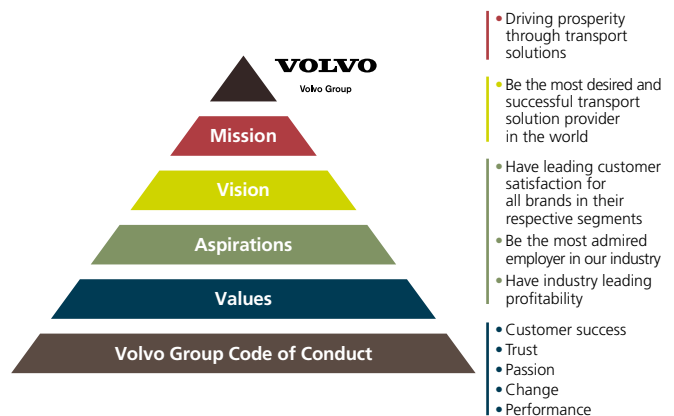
VOLVO
Volvo Group

Mission

Vision

Aspirations

Values

Volvo Group Code of Conduct

• Driving prosperity through transport solutions

• Be the most desired and successful transport solution provider in the world

• Have leading customer satisfaction for all brands in their respective segments
• Be the most admired employer in our industry
• Have industry leading profitability

• Customer success
• Trust
• Passion
• Change
• Performance